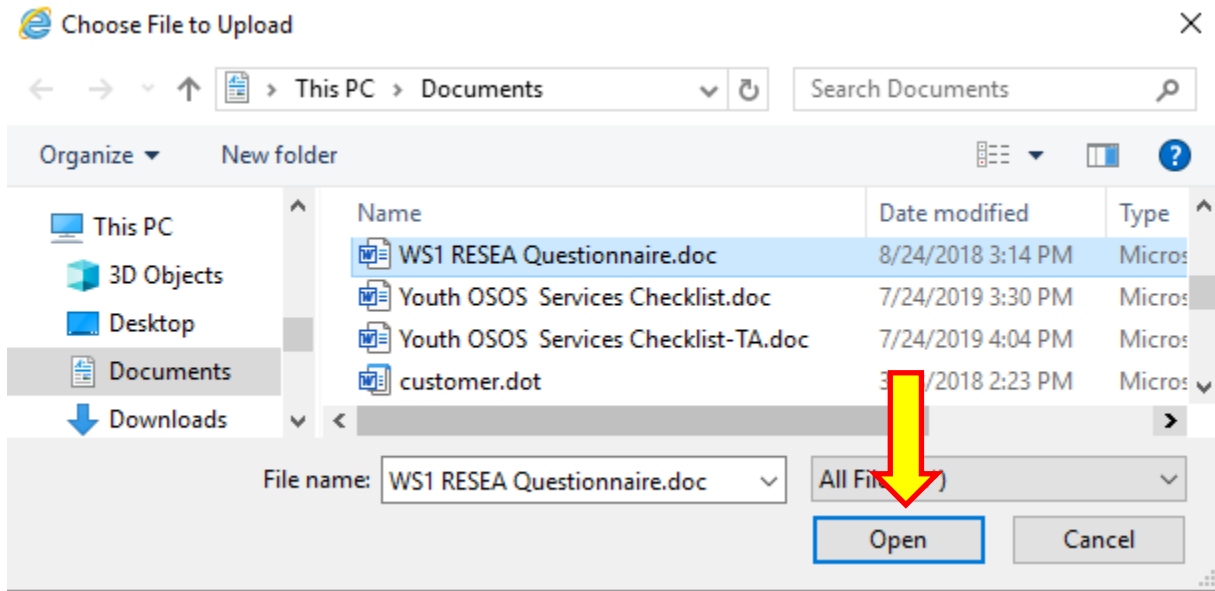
Choose File to Upload

This PC > Documents

Search Documents

Organize ▾ New folder

This PC
3D Objects
Desktop
Documents
Downloads

| Name | Date modified | Type |
|---|---|---|
| WS1 RESEA Questionnaire.doc | 8/24/2018 3:14 PM | Micros |
| Youth OSOS Services Checklist.doc | 7/24/2019 3:30 PM | Micros |
| Youth OSOS Services Checklist-TA.doc | 7/24/2019 4:04 PM | Micros |
| customer.dot | 3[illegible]/2018 2:23 PM | Micros |

File name: WS1 RESEA Questionnaire.doc

All Fi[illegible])

Open

Cancel